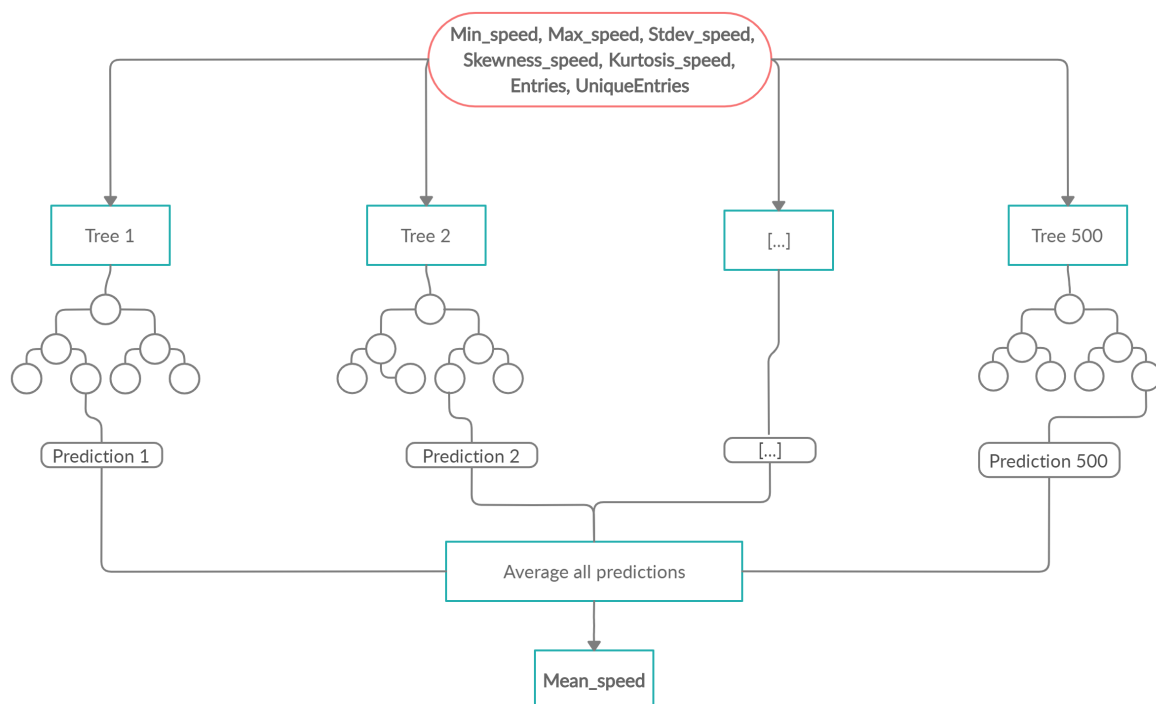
Min_speed, Max_speed, Stdev_speed, Skewness_speed, Kurtosis_speed, Entries, UniqueEntries

Tree 1

Tree 2

[...]

Tree 500

Prediction 1

Prediction 2

[...]

Prediction 500

Average all predictions

Mean_speed